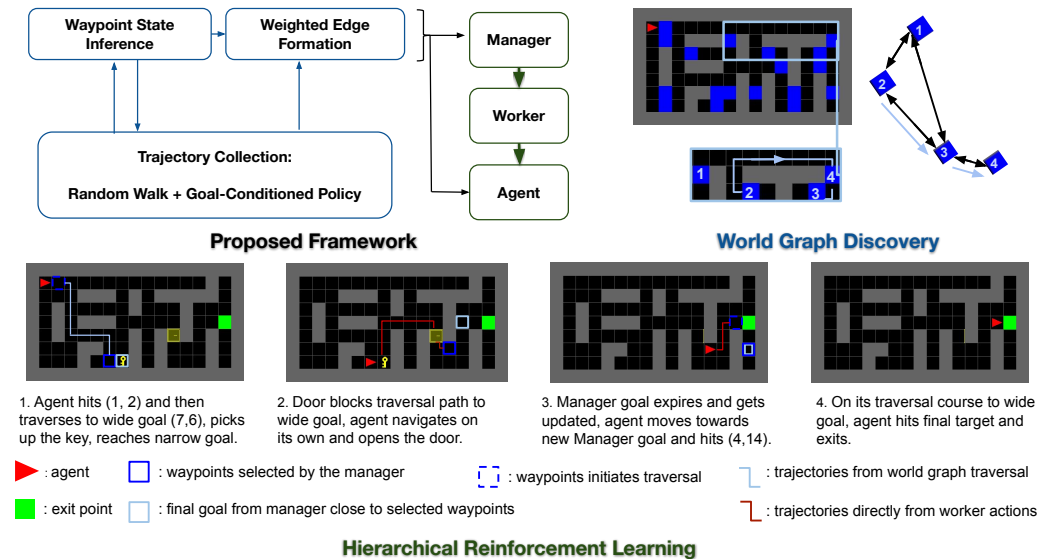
Waypoint State Inference

Weighted Edge Formation

Manager

Worker

Agent

Trajectory Collection:

Random Walk + Goal-Conditioned Policy

Proposed Framework

1

2

3

4

1

2

3

4

World Graph Discovery

1. Agent hits (1, 2) and then traverses to wide goal (7,6), picks up the key, reaches narrow goal.

2. Door blocks traversal path to wide goal, agent navigates on its own and opens the door.

3. Manager goal expires and gets updated, agent moves towards new Manager goal and hits (4,14).

4. On its traversal course to wide goal, agent hits final target and exits.

: agent

: waypoints selected by the manager

: waypoints initiates traversal

: trajectories from world graph traversal

: exit point

: final goal from manager close to selected waypoints

: trajectories directly from worker actions

Hierarchical Reinforcement Learning